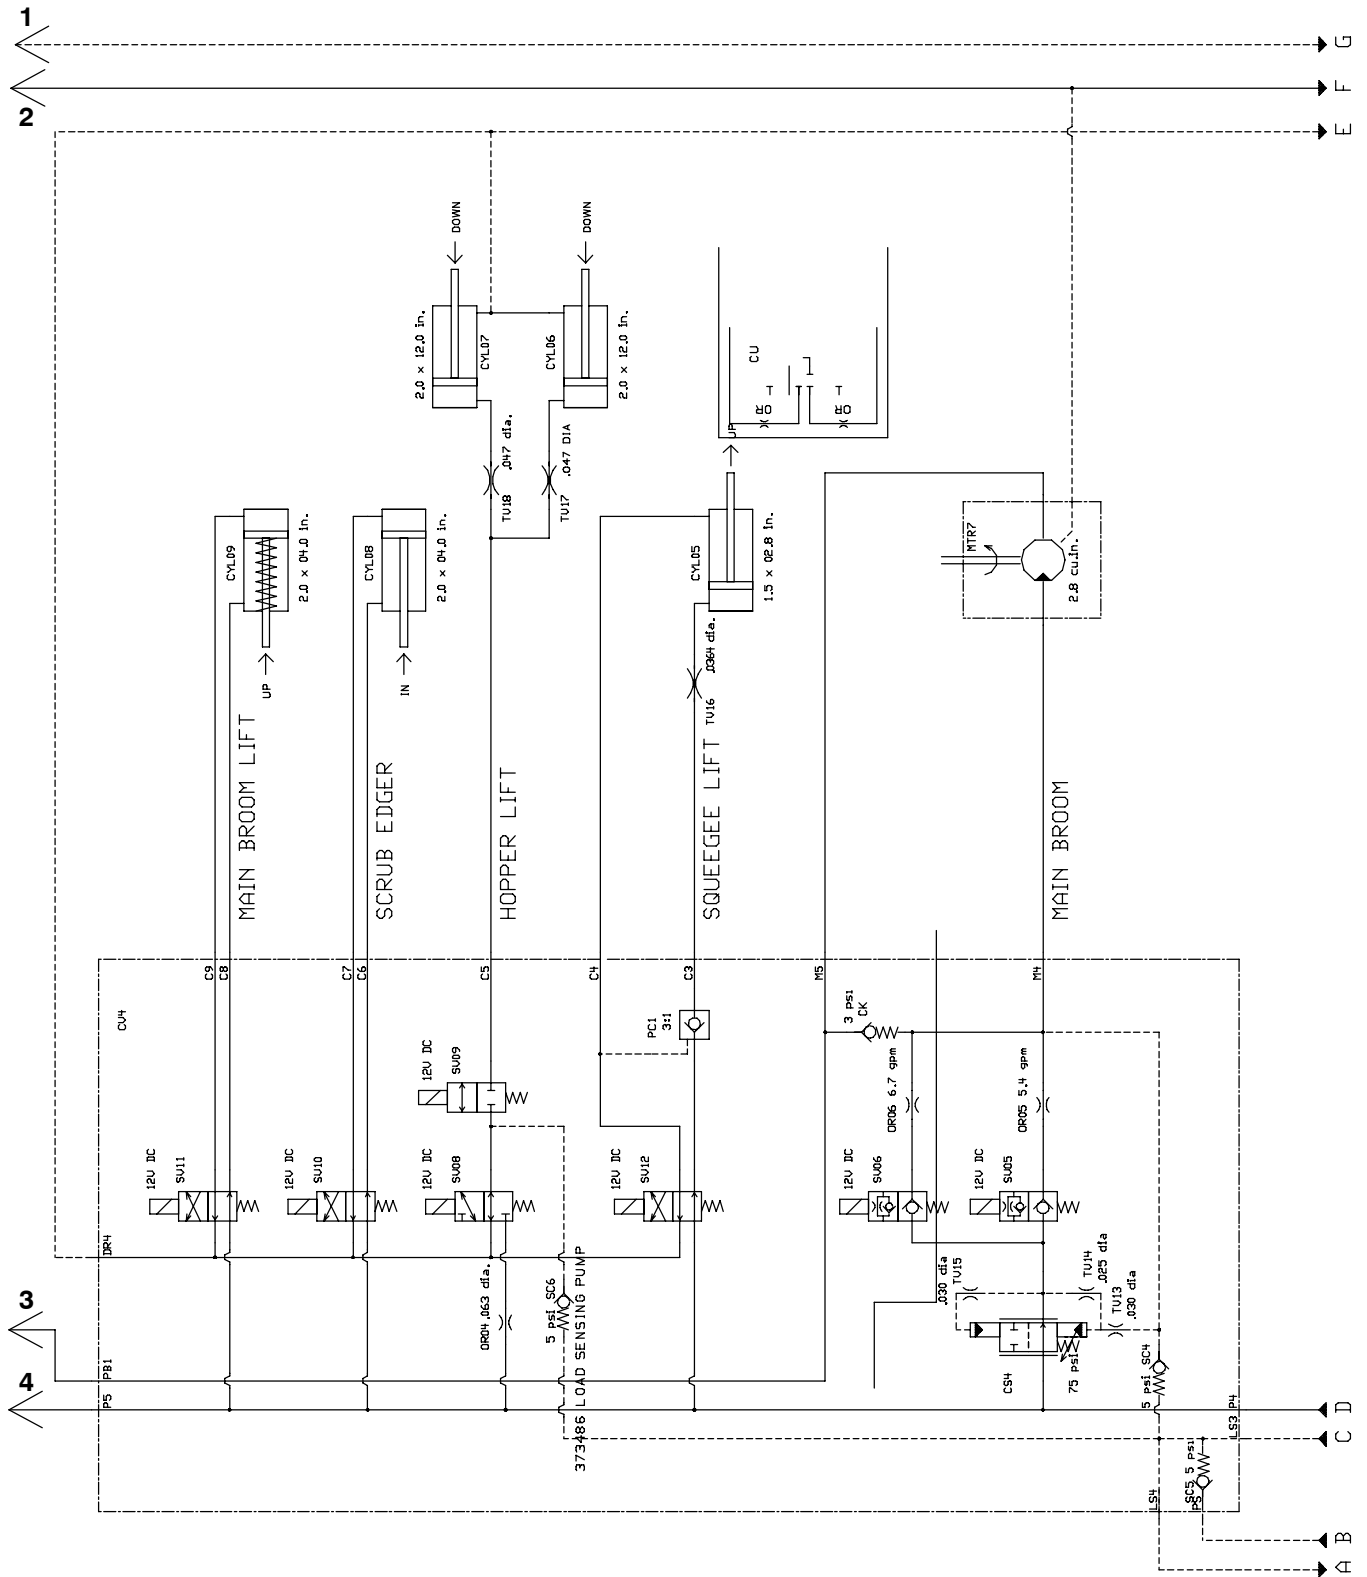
1
2
G
F
E
DOWN
DOWN
2.0 x 12.0 in.
CYL07
CYL06
2.0 x 12.0 in.
CU
OR T
OR T
UP
.047 dia.
.047 DIA
TV18
TV17
CYL09
2.0 x 04.0 in.
CYL08
2.0 x 04.0 in.
CYL05
1.5 x 02.8 in.
MTR7
2.8 cu.in.
.0364 dia.
TV16
UP
IN
MAIN BROOM LIFT
SCRUB EDGER
HOPPER LIFT
SQUEEGEE LIFT
MAIN BROOM
C9
C8
C7
C6
C5
C4
C3
M5
M4
CV4
PC1 3:1
3 psi CK
12V DC SV09
OR06 6.7 gpm
OR05 5.4 gpm
12V DC SV11
12V DC SV10
12V DC SV08
12V DC SV12
12V DC SV06
12V DC SV05
DR4
5 psi SC6
LOAD SENSING PUMP
OR04 .063 dia.
.030 dia TV15
TV14 .025 dia
TV13 .030 dia
75 psi
CS4
5 psi SC4
3
4
PB1
P5
373486
P4
LS3
LS4
SC5 5 psi PS
D
C
B
A